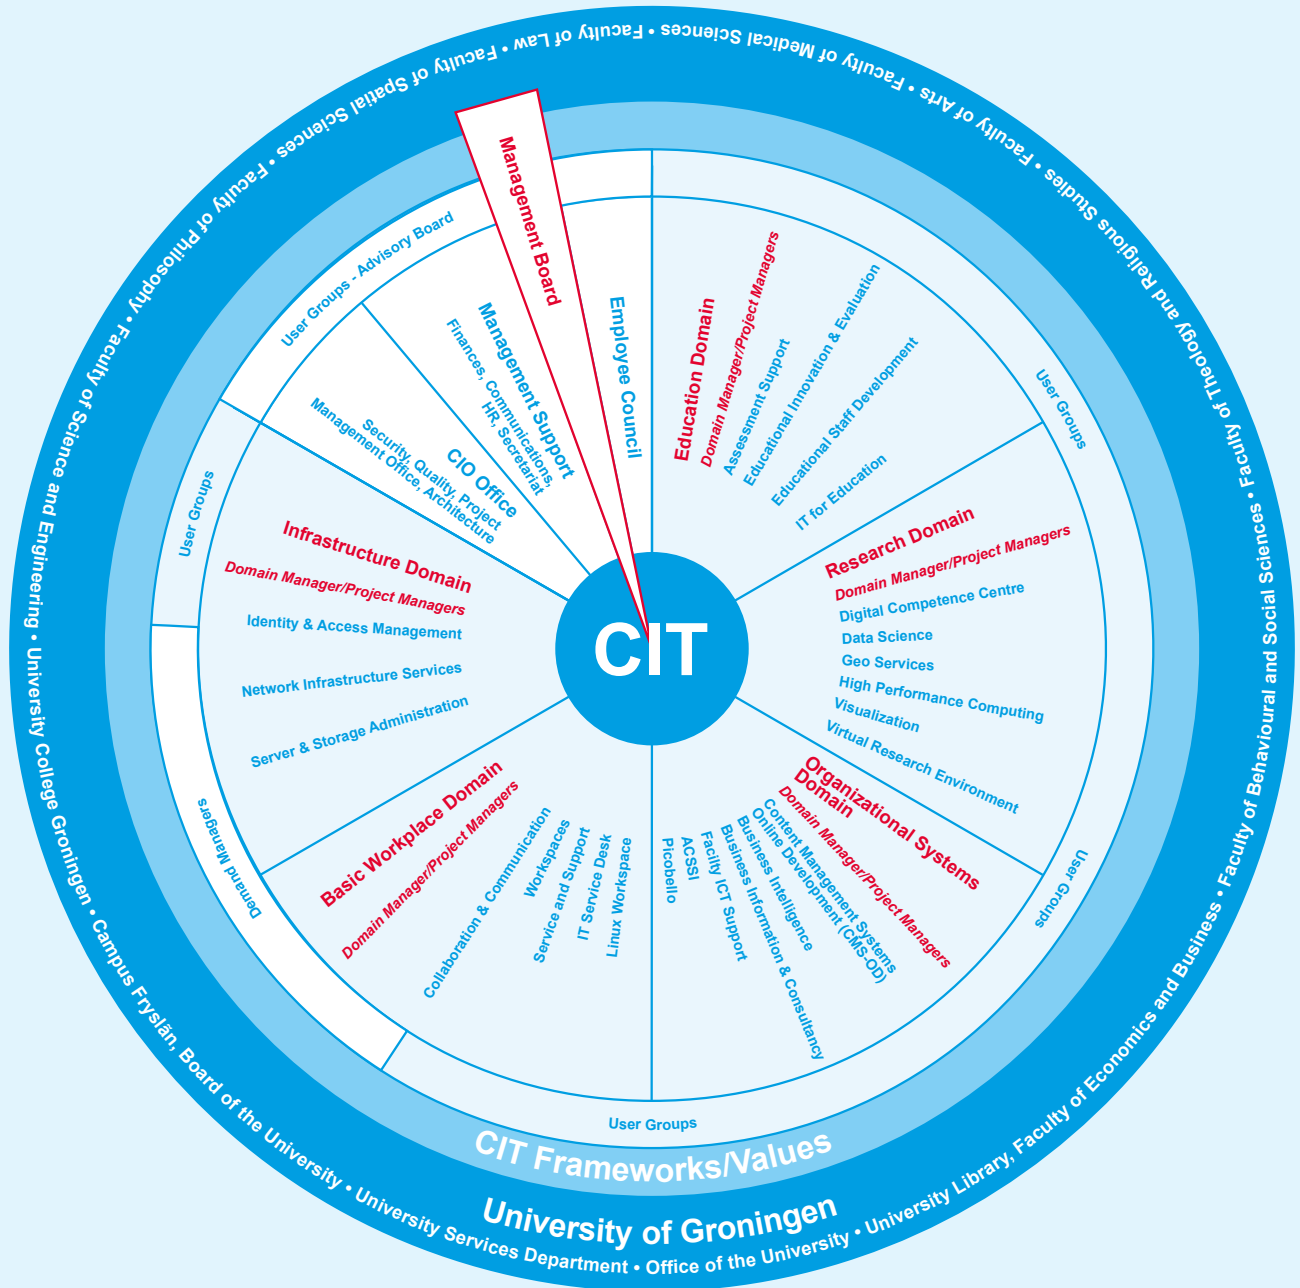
Faculty of Law • Faculty of Medical Sciences • Faculty of Arts • Faculty of Theology and Religious Studies • Faculty of Behavioural and Social Sciences • Faculty of Economics and Business • University Library, Office of the University • University Services Department • Board of the University • Campus Fryslân, University College Groningen • Faculty of Science and Engineering • Faculty of Philosophy • Faculty of Spatial Sciences •

University of Groningen

CIT Frameworks/Values

Management Board

Employee Council

User Groups - Advisory Board

Management Support
Finances, Communications, HR, Secretariat

CIO Office
Security, Quality, Project Management Office, Architecture

Education Domain
Domain Manager/Project Managers
Assessment Support
Educational Innovation & Evaluation
Educational Staff Development
IT for Education

User Groups

Research Domain
Domain Manager/Project Managers
Digital Competence Centre
Data Science
Geo Services
High Performance Computing
Visualization
Virtual Research Environment

User Groups

Organizational Systems Domain
Domain Manager/Project Managers
Content Management Systems
Online Development (CMS-OD)
Business Intelligence
Business Information & Consultancy
Facilty ICT Support
ACSSI
Picobello

User Groups

Basic Workplace Domain
Domain Manager/Project Managers
Collaboration & Communication
Workspaces
Service and Support
IT Service Desk
Linux Workspace

Demand Managers

User Groups

Infrastructure Domain
Domain Manager/Project Managers
Identity & Access Management
Network Infrastructure Services
Server & Storage Administration

CIT